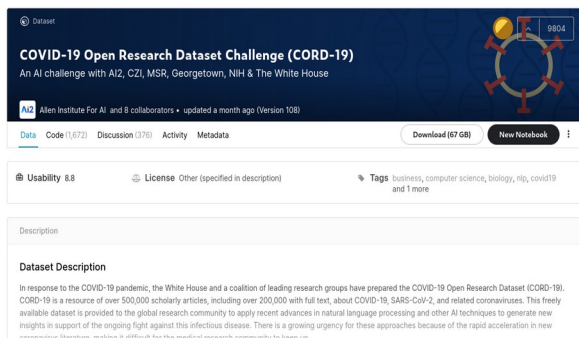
Dataset

COVID-19 Open Research Dataset Challenge (CORD-19)

An AI challenge with AI2, CZI, MSR, Georgetown, NIH & The White House

9804

Ai2 Allen Institute For AI and 8 collaborators • updated a month ago (Version 108)

Data Code (1,672) Discussion (376) Activity Metadata

Download (67 GB) New Notebook

Usability 8.8

License Other (specified in description)

Tags business, computer science, biology, nlp, covid19 and 1 more

Description

Dataset Description

In response to the COVID-19 pandemic, the White House and a coalition of leading research groups have prepared the COVID-19 Open Research Dataset (CORD-19). CORD-19 is a resource of over 500,000 scholarly articles, including over 200,000 with full text, about COVID-19, SARS-CoV-2, and related coronaviruses. This freely available dataset is provided to the global research community to apply recent advances in natural language processing and other AI techniques to generate new insights in support of the ongoing fight against this infectious disease. There is a growing urgency for these approaches because of the rapid acceleration in new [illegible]